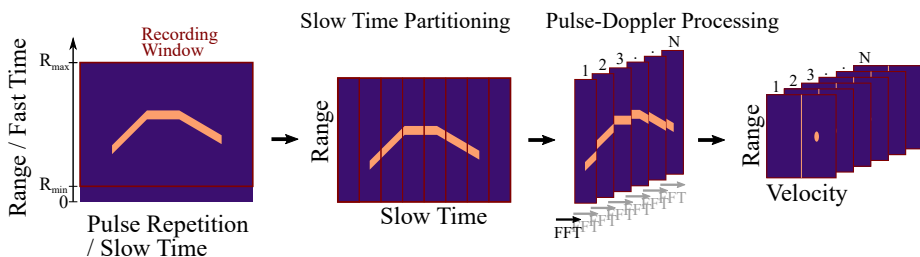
Recording Window

Range / Fast Time

$R_{max}$

$R_{min}$

0

Pulse Repetition / Slow Time

Slow Time Partitioning

Range

Slow Time

Pulse-Doppler Processing

1 2 3 . . N

FFT

FFT FFT FFT FFT FFT

1 2 3 . . N

Range

Velocity